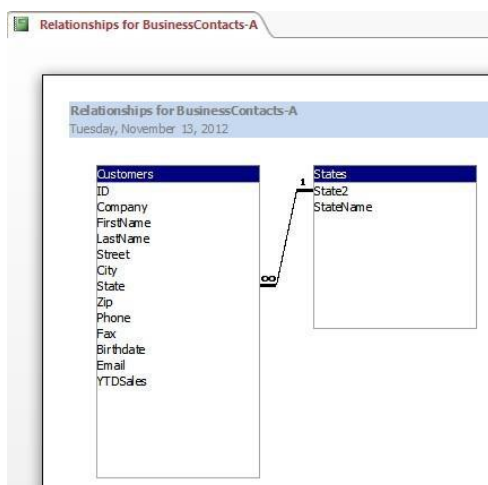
Relationships for BusinessContacts-A

Relationships for BusinessContacts-A
Tuesday, November 13, 2012

Customers
ID
Company
FirstName
LastName
Street
City
State
Zip
Phone
Fax
Birthdate
Email
YTDSales

1
∞

States
State2
StateName